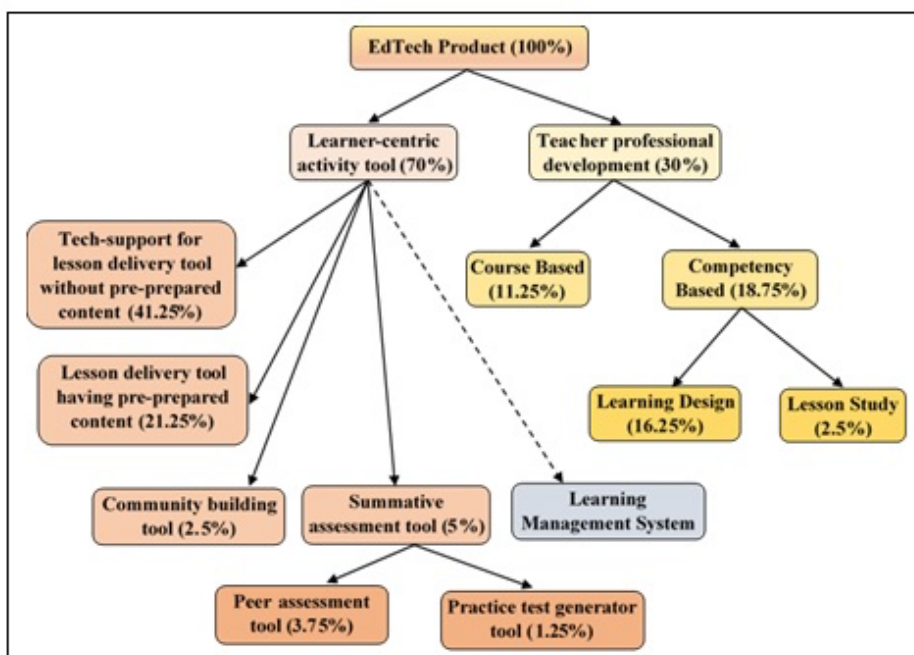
EdTech Product (100%)

Learner-centric activity tool (70%)

Teacher professional development (30%)

Tech-support for lesson delivery tool without pre-prepared content (41.25%)

Lesson delivery tool having pre-prepared content (21.25%)

Community building tool (2.5%)

Summative assessment tool (5%)

Learning Management System

Course Based (11.25%)

Competency Based (18.75%)

Learning Design (16.25%)

Lesson Study (2.5%)

Peer assessment tool (3.75%)

Practice test generator tool (1.25%)